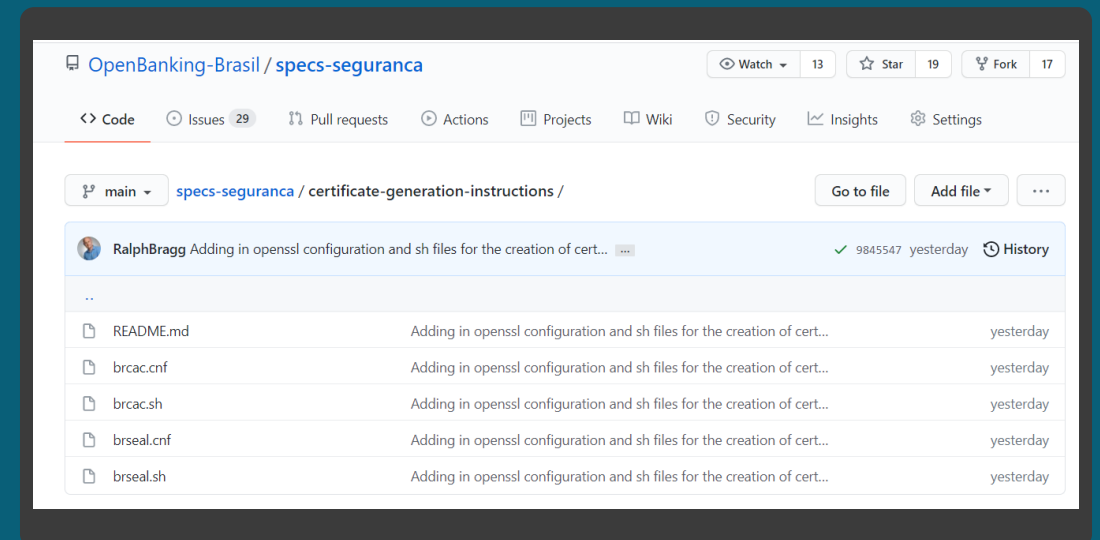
OpenBanking-Brasil / specs-seguranca

Watch 13 Star 19 Fork 17

<> Code Issues 29 Pull requests Actions Projects Wiki Security Insights Settings

main specs-seguranca / certificate-generation-instructions /

Go to file Add file ...

RalphBragg Adding in openssl configuration and sh files for the creation of cert... ... ✓ 9845547 yesterday History

..

| | | |
|---|---|---|
| README.md | Adding in openssl configuration and sh files for the creation of cert... | yesterday |
| brcac.cnf | Adding in openssl configuration and sh files for the creation of cert... | yesterday |
| brcac.sh | Adding in openssl configuration and sh files for the creation of cert... | yesterday |
| brseal.cnf | Adding in openssl configuration and sh files for the creation of cert... | yesterday |
| brseal.sh | Adding in openssl configuration and sh files for the creation of cert... | yesterday |